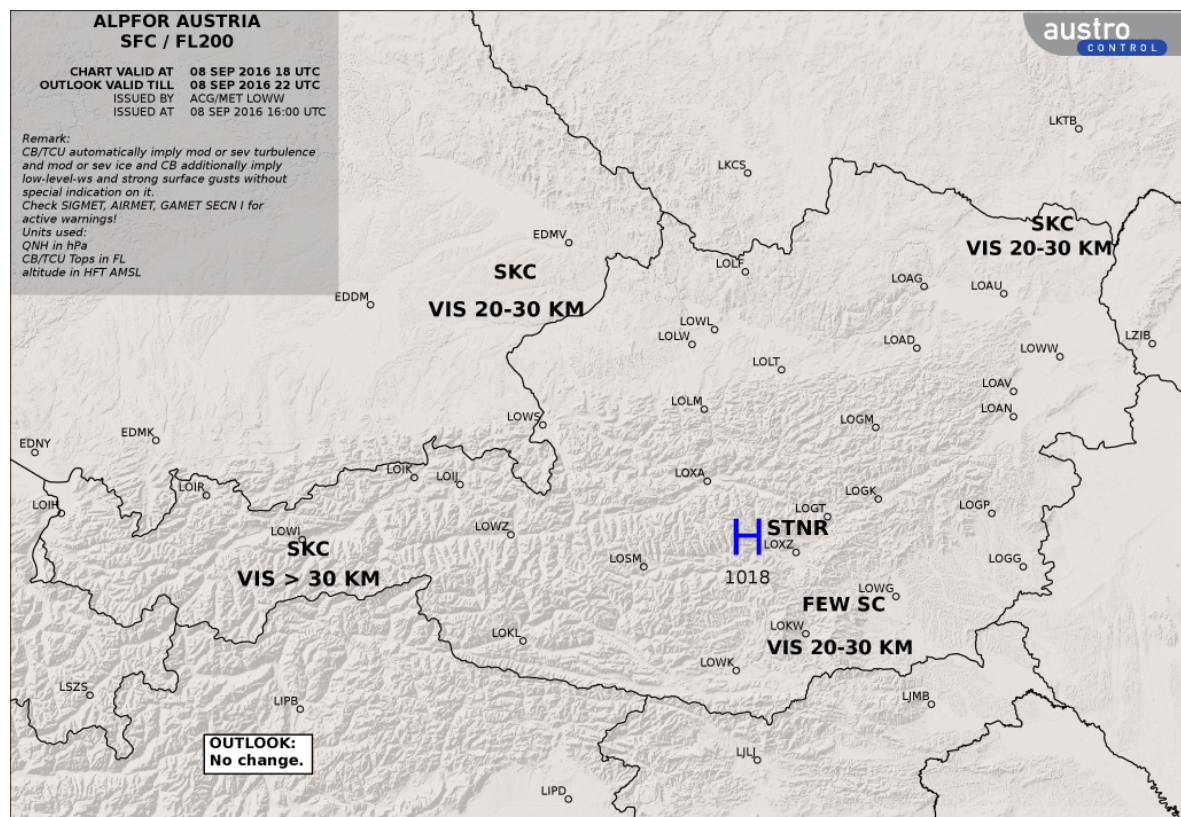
ALPFOR AUSTRIA
SFC / FL200

CHART VALID AT 08 SEP 2016 18 UTC
OUTLOOK VALID TILL 08 SEP 2016 22 UTC
ISSUED BY ACG/MET LOWW
ISSUED AT 08 SEP 2016 16:00 UTC

Remark:
CB/TCU automatically imply mod or sev turbulence and mod or sev ice and CB additionally imply low-level-ws and strong surface gusts without special indication on it.
Check SIGMET, AIRMET, GAMET SECN I for active warnings!
Units used:
QNH in hPa
CB/TCU Tops in FL
altitude in HFT AMSL

austro CONTROL

LKTB
LKCS
EDMV
LOLF
SKC
VIS 20-30 KM
LOAG
LOAU
SKC
VIS 20-30 KM
EDDM
LOWL
LOLW
LOAD
LZIB
LOWW
LOLT
LOAV
LOAN
LOLM
LOWS
LOGM
EDNY
EDMK
LOIK
LOIJ
LOXA
LOGK
LOIR
LOIH
LOGT
LOGP
LOWI
LOWZ
H STNR
LOXZ
SKC
VIS > 30 KM
LOSM
1018
LOGG
LOWG
FEW SC
LOKW
VIS 20-30 KM
LOKL
LOWK
LSZS
LIPB
LJMB
OUTLOOK:
No change.
LJLJ
LIPD